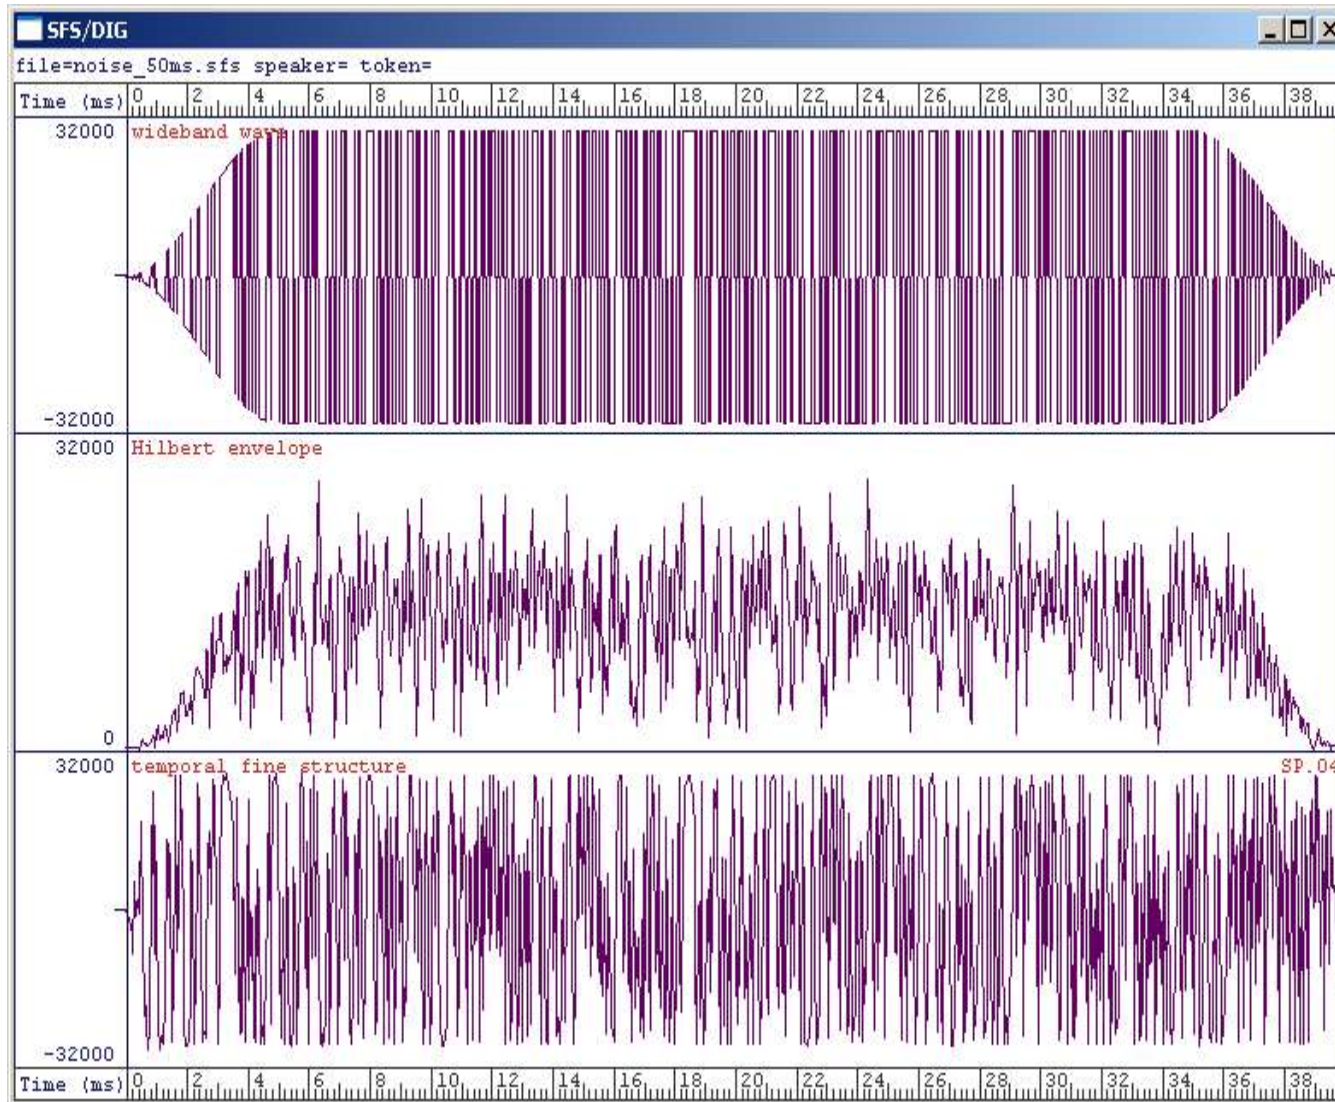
SFS/DIG
file=noise_50ms.sfs speaker= token=
Time (ms) 0 2 4 6 8 10 12 14 16 18 20 22 24 26 28 30 32 34 36 38
32000 wideband wave
-32000
32000 Hilbert envelope
0
32000 temporal fine structure
SP.04
-32000
Time (ms) 0 2 4 6 8 10 12 14 16 18 20 22 24 26 28 30 32 34 36 38